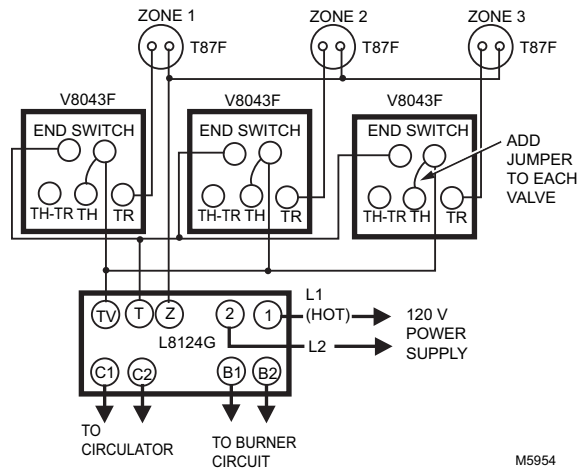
ZONE 1
T87F
ZONE 2
T87F
ZONE 3
T87F

V8043F
END SWITCH
TH-TR TH TR

V8043F
END SWITCH
TH-TR TH TR

V8043F
END SWITCH
TH-TR TH TR

ADD JUMPER TO EACH VALVE

TV T Z
2 1
L1 (HOT)
120 V POWER SUPPLY
L8124G
L2
C1 C2
B1 B2

TO CIRCULATOR
TO BURNER CIRCUIT

M5954